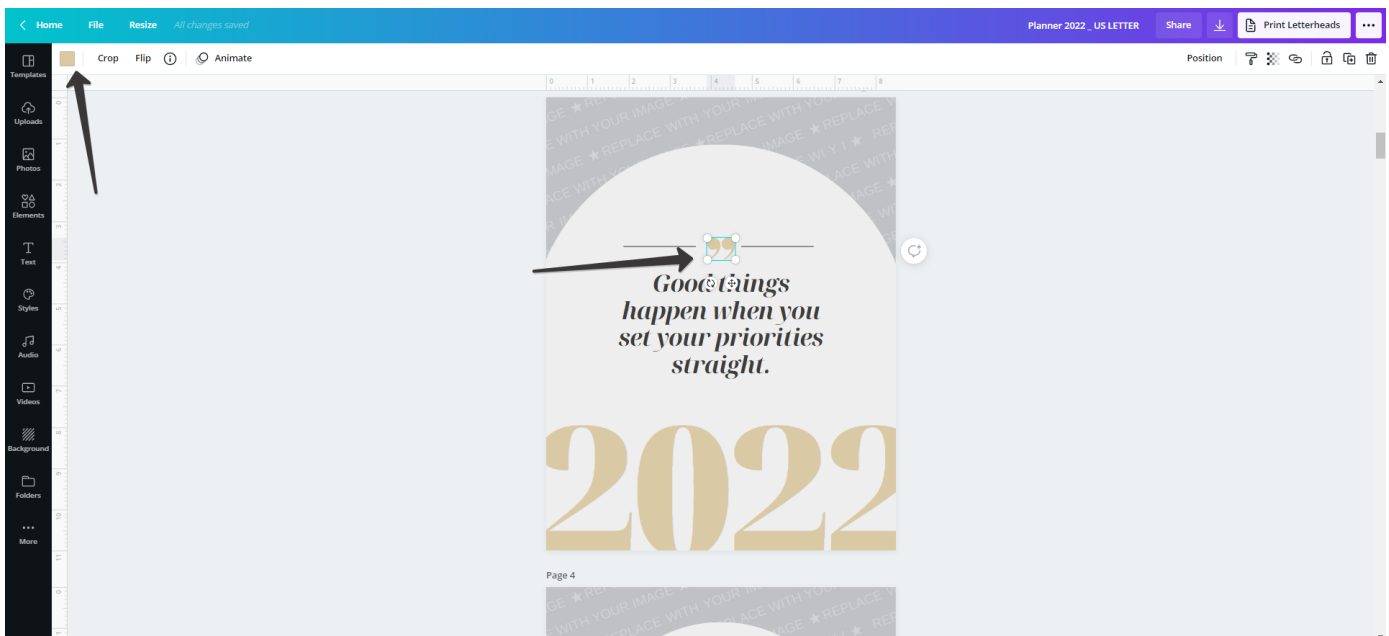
Home File Resize All changes saved

Planner 2022 _ US LETTER Share Print Letterheads

Crop Flip Animate

Position

Templates
Uploads
Photos
Elements
Text
Styles
Audio
Videos
Background
Folders
More

0 1 2 3 4 5 6 7 8

REPLACE WITH YOUR IMAGE ★ REPLACE WITH YOUR IMAGE ★ REPLACE WITH YOUR IMAGE ★ REPLACE

Good things happen when you set your priorities straight.

2022

Page 4

REPLACE WITH YOUR IMAGE ★ REPLACE WITH YOUR IMAGE ★ REPLACE